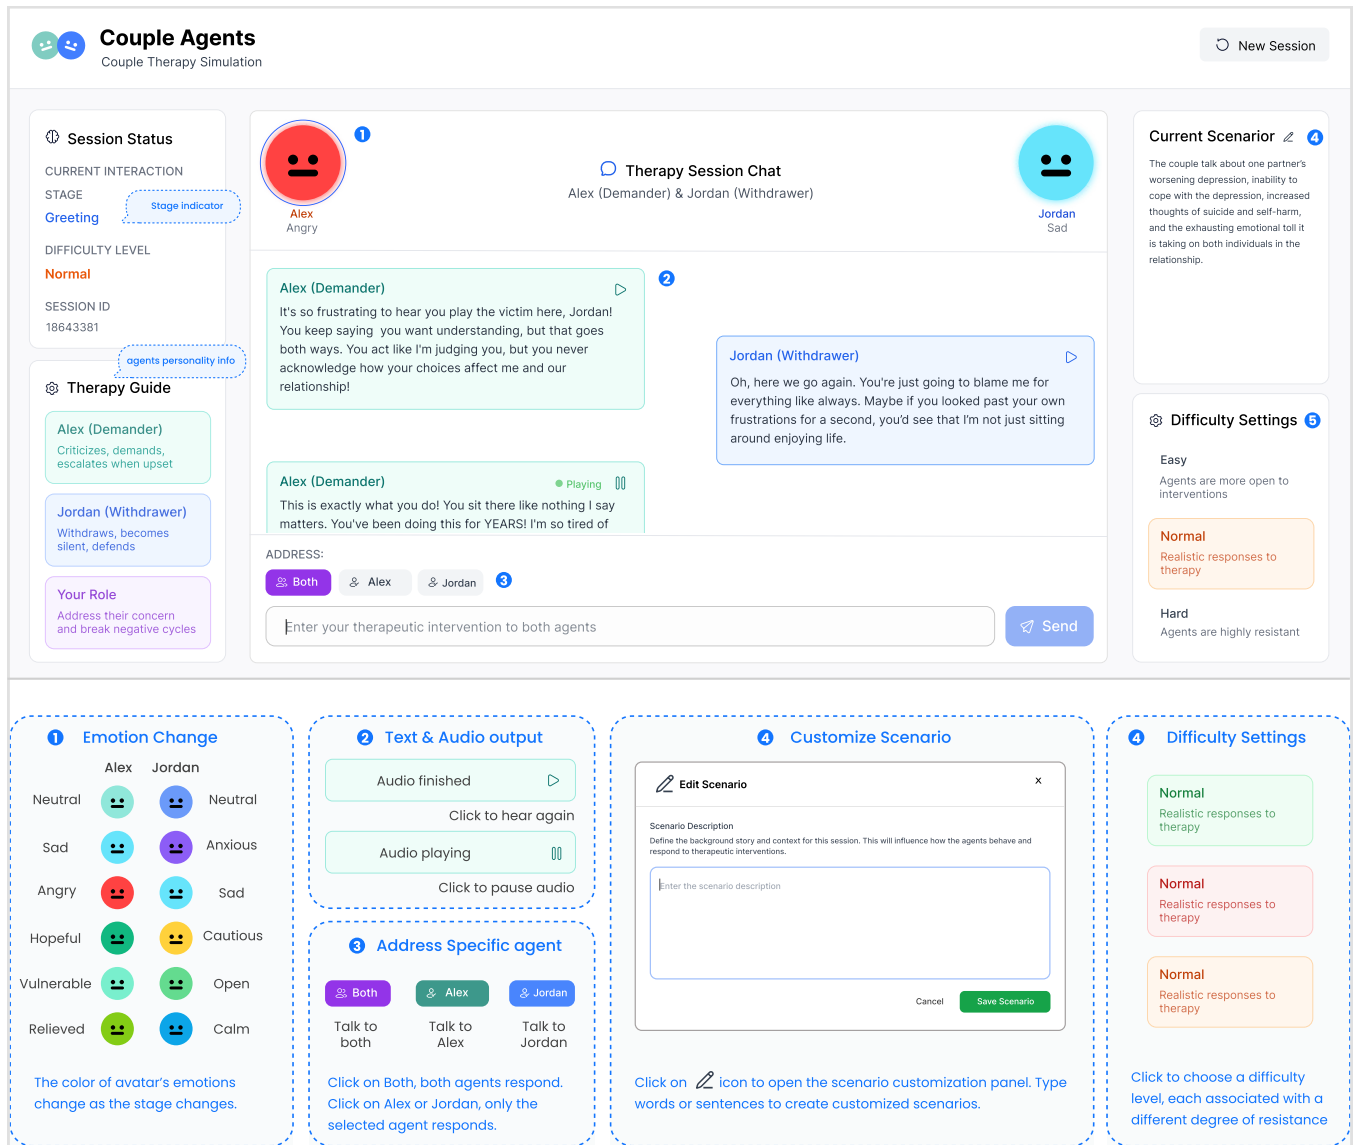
Couple Agents
Couple Therapy Simulation

New Session

Session Status
CURRENT INTERACTION STAGE
Greeting
Stage indicator
DIFFICULTY LEVEL
Normal
SESSION ID
18643381

agents personality info
Therapy Guide
Alex (Demander)
Criticizes, demands, escalates when upset
Jordan (Withdrawer)
Withdraws, becomes silent, defends
Your Role
Address their concern and break negative cycles

1
Alex
Angry
Therapy Session Chat
Alex (Demander) & Jordan (Withdrawer)
Jordan
Sad

Alex (Demander)
It's so frustrating to hear you play the victim here, Jordan! You keep saying you want understanding, but that goes both ways. You act like I'm judging you, but you never acknowledge how your choices affect me and our relationship!
2
Jordan (Withdrawer)
Oh, here we go again. You're just going to blame me for everything like always. Maybe if you looked past your own frustrations for a second, you'd see that I'm not just sitting around enjoying life.
Alex (Demander)
Playing
This is exactly what you do! You sit there like nothing I say matters. You've been doing this for YEARS! I'm so tired of

ADDRESS:
Both Alex Jordan 3
Enter your therapeutic intervention to both agents
Send

Current Scenarior 4
The couple talk about one partner's worsening depression, inability to cope with the depression, increased thoughts of suicide and self-harm, and the exhausting emotional toll it is taking on both individuals in the relationship.

Difficulty Settings 5
Easy
Agents are more open to interventions
Normal
Realistic responses to therapy
Hard
Agents are highly resistant

1 Emotion Change
Alex Jordan
Neutral Neutral
Sad Anxious
Angry Sad
Hopeful Cautious
Vulnerable Open
Relieved Calm
The color of avatar's emotions change as the stage changes.

2 Text & Audio output
Audio finished
Click to hear again
Audio playing
Click to pause audio

3 Address Specific agent
Both Alex Jordan
Talk to both
Talk to Alex
Talk to Jordan
Click on Both, both agents respond. Click on Alex or Jordan, only the selected agent responds.

4 Customize Scenario
Edit Scenario
×
Scenario Description
Define the background story and context for this session. This will influence how the agents behave and respond to therapeutic interventions.
Enter the scenario description
Cancel Save Scenario
Click on icon to open the scenario customization panel. Type words or sentences to create customized scenarios.

4 Difficulty Settings
Normal
Realistic responses to therapy
Normal
Realistic responses to therapy
Normal
Realistic responses to therapy
Click to choose a difficulty level, each associated with a different degree of resistance